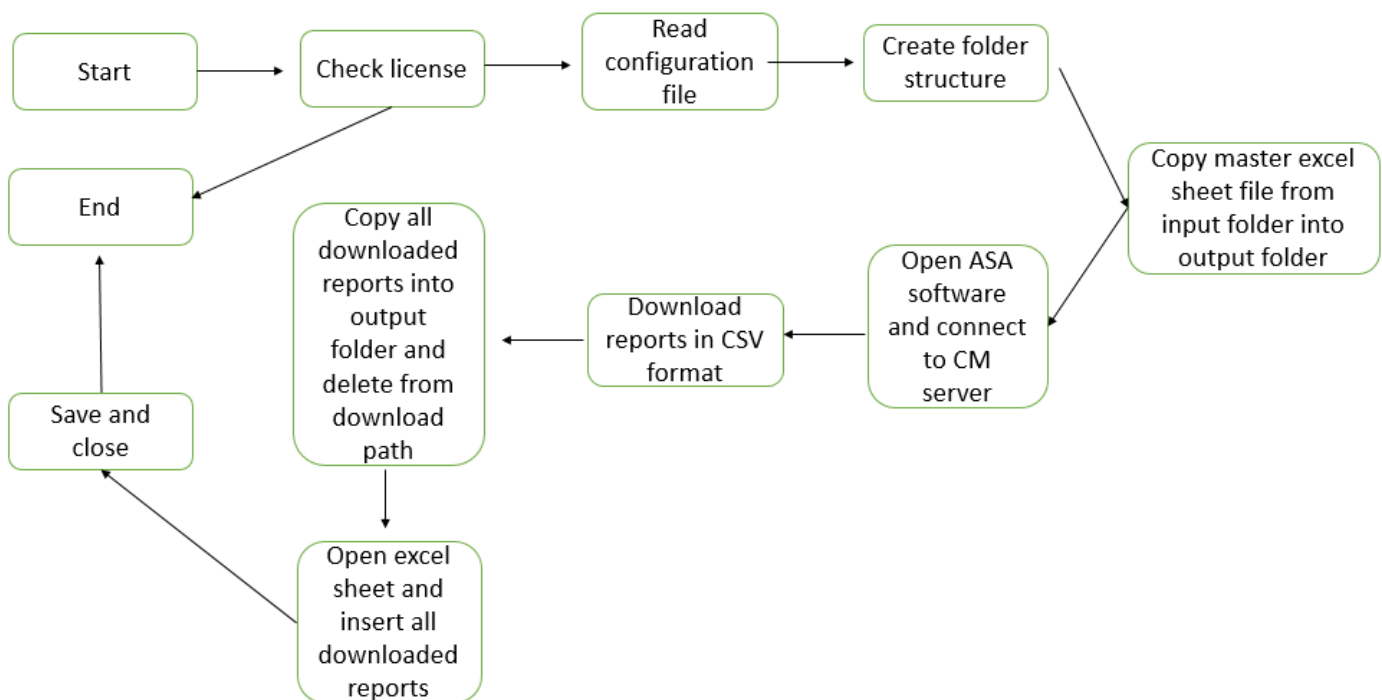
Start

Check license

Read configuration file

Create folder structure

Copy master excel sheet file from input folder into output folder

Open ASA software and connect to CM server

Download reports in CSV format

Copy all downloaded reports into output folder and delete from download path

Open excel sheet and insert all downloaded reports

Save and close

End